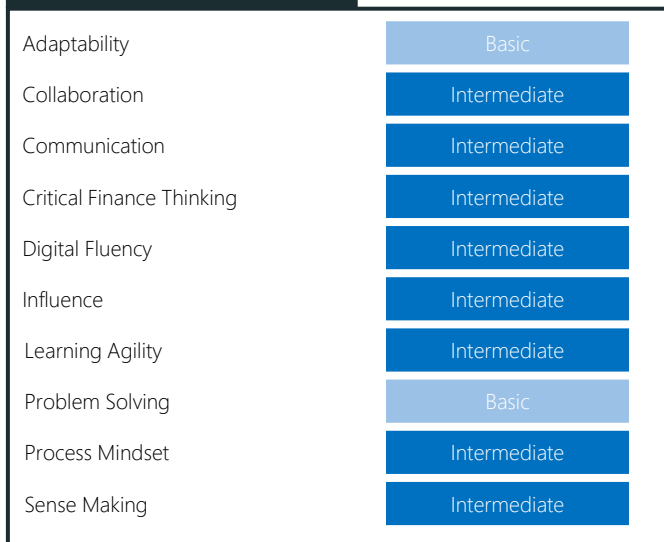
| | |
|---|---|
| Adaptability | Basic |
| Collaboration | Intermediate |
| Communication | Intermediate |
| Critical Finance Thinking | Intermediate |
| Digital Fluency | Intermediate |
| Influence | Intermediate |
| Learning Agility | Intermediate |
| Problem Solving | Basic |
| Process Mindset | Intermediate |
| Sense Making | Intermediate |